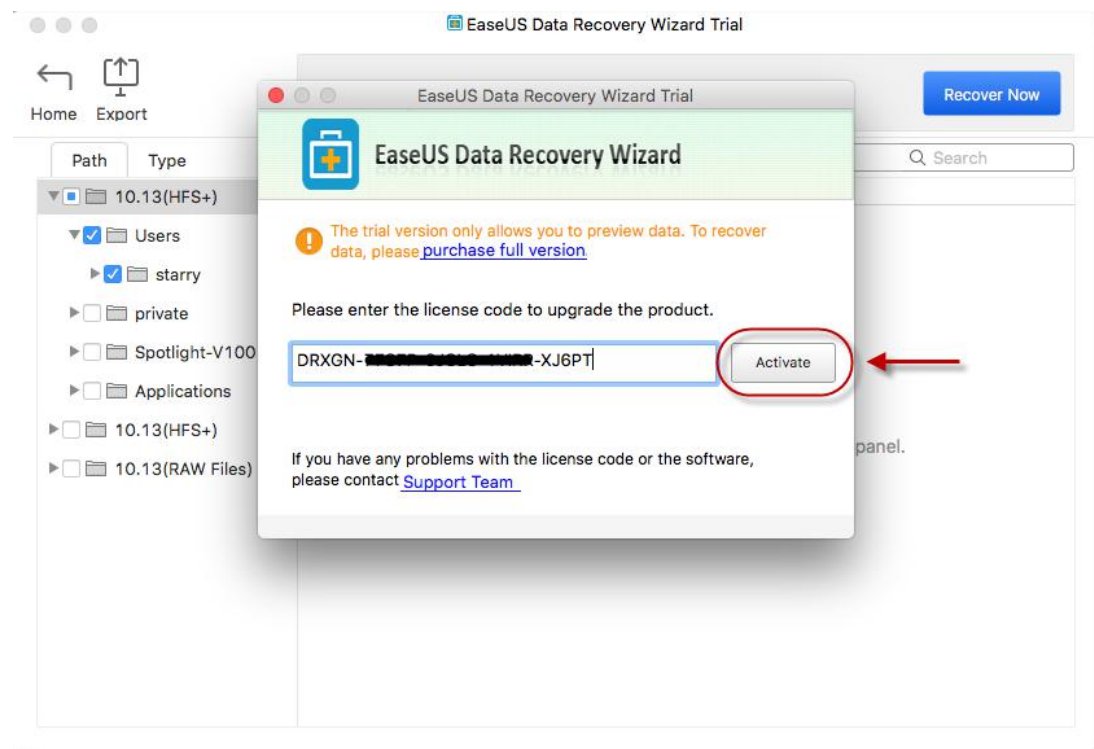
EaseUS Data Recovery Wizard Trial

Home Export

Recover Now

Path Type

Search

10.13(HFS+)

Users

starry

private

Spotlight-V100

Applications

10.13(HFS+)

10.13(RAW Files)

panel.

EaseUS Data Recovery Wizard Trial

EaseUS Data Recovery Wizard

The trial version only allows you to preview data. To recover data, please purchase full version

Please enter the license code to upgrade the product.

DRXGN-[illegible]-XJ6PT

Activate

If you have any problems with the license code or the software, please contact Support Team